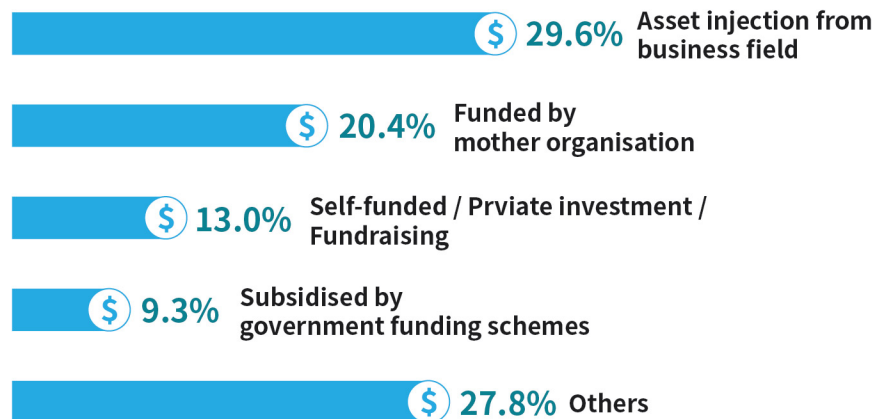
$ 29.6% Asset injection from business field

$ 20.4% Funded by mother organisation

$ 13.0% Self-funded / Prviate investment / Fundraising

$ 9.3% Subsidised by government funding schemes

$ 27.8% Others